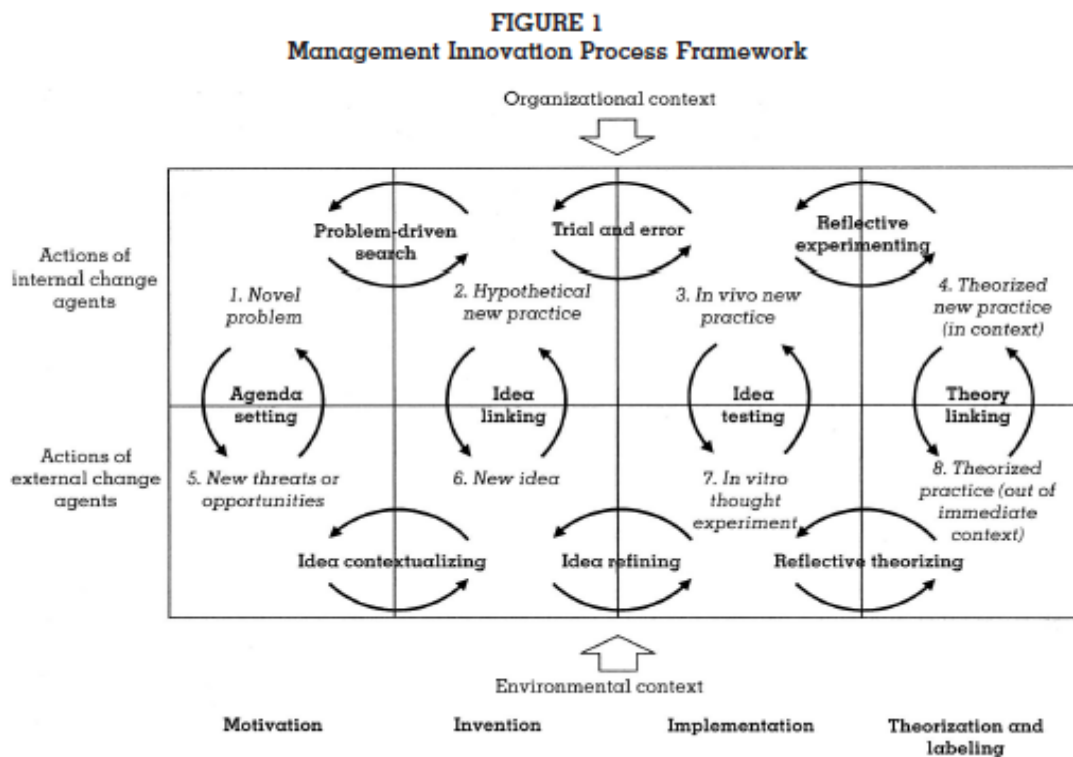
FIGURE 1
Management Innovation Process Framework

Organizational context

Actions of internal change agents

Problem-driven search

Trial and error

Reflective experimenting

1. Novel problem

2. Hypothetical new practice

3. In vivo new practice

4. Theorized new practice (in context)

Agenda setting

Idea linking

Idea testing

Theory linking

Actions of external change agents

5. New threats or opportunities

6. New idea

7. In vitro thought experiment

8. Theorized practice (out of immediate context)

Idea contextualizing

Idea refining

Reflective theorizing

Environmental context

Motivation

Invention

Implementation

Theorization and labeling